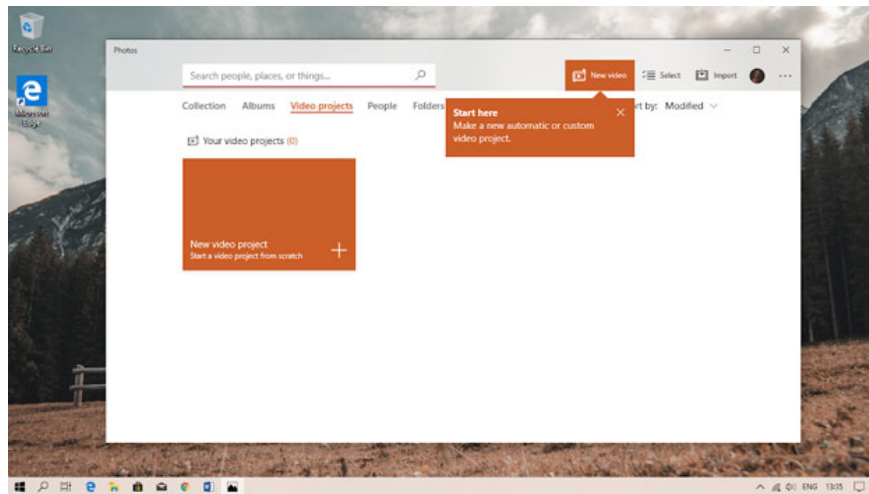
Recycle Bin

Microsoft Edge

Photos

Search people, places, or things...

New video

Select

Import

...

Collection Albums Video projects People Folders

Start here
Make a new automatic or custom video project.

Sort by: Modified

Your video projects (0)

New video project
Start a video project from scratch

ENG 13:35